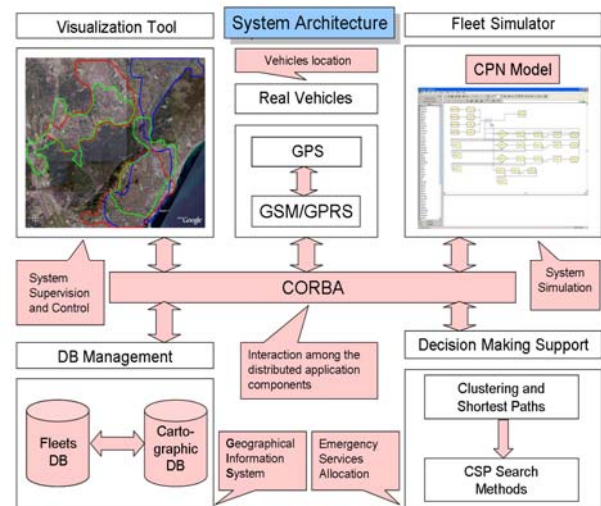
Visualization Tool

System Architecture

Fleet Simulator

Vehicles location

Real Vehicles

CPN Model

GPS

GSM/GPRS

Google

System Supervision and Control

CORBA

System Simulation

DB Management

Interaction among the distributed application components

Decision Making Support

Fleets DB

Cartographic DB

Geographical Information System

Emergency Services Allocation

Clustering and Shortest Paths

CSP Search Methods